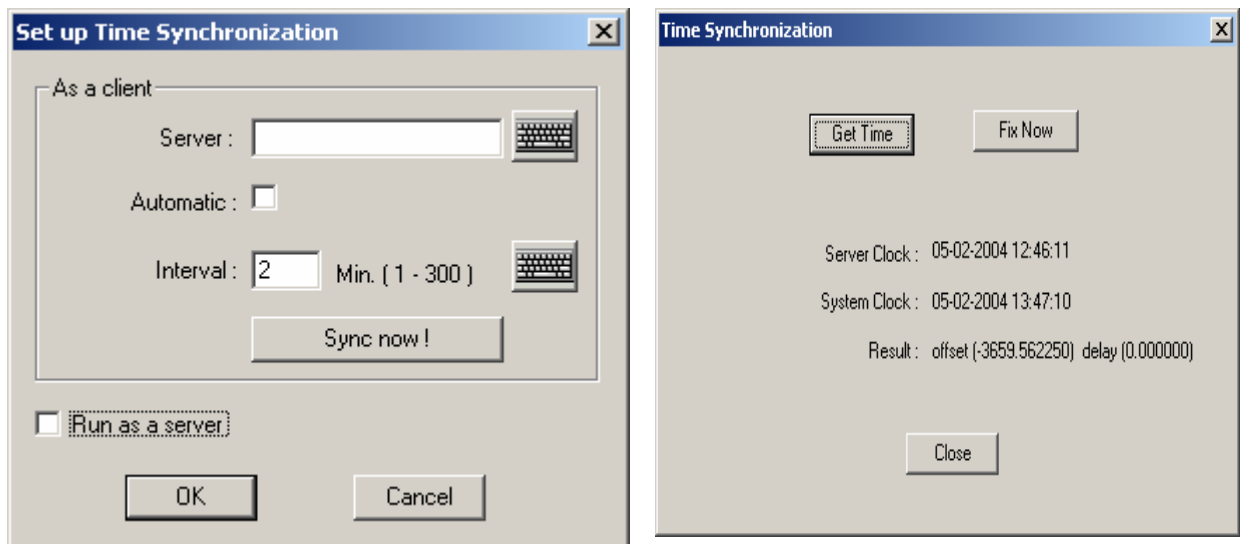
Set up Time Synchronization

As a client

Server :

Automatic :

Interval : 2 Min. ( 1 - 300 )

Sync now !

Run as a server

OK

Cancel

Time Synchronization

Get Time

Fix Now

Server Clock : 05-02-2004 12:46:11

System Clock : 05-02-2004 13:47:10

Result : offset (-3659.562250) delay (0.000000)

Close